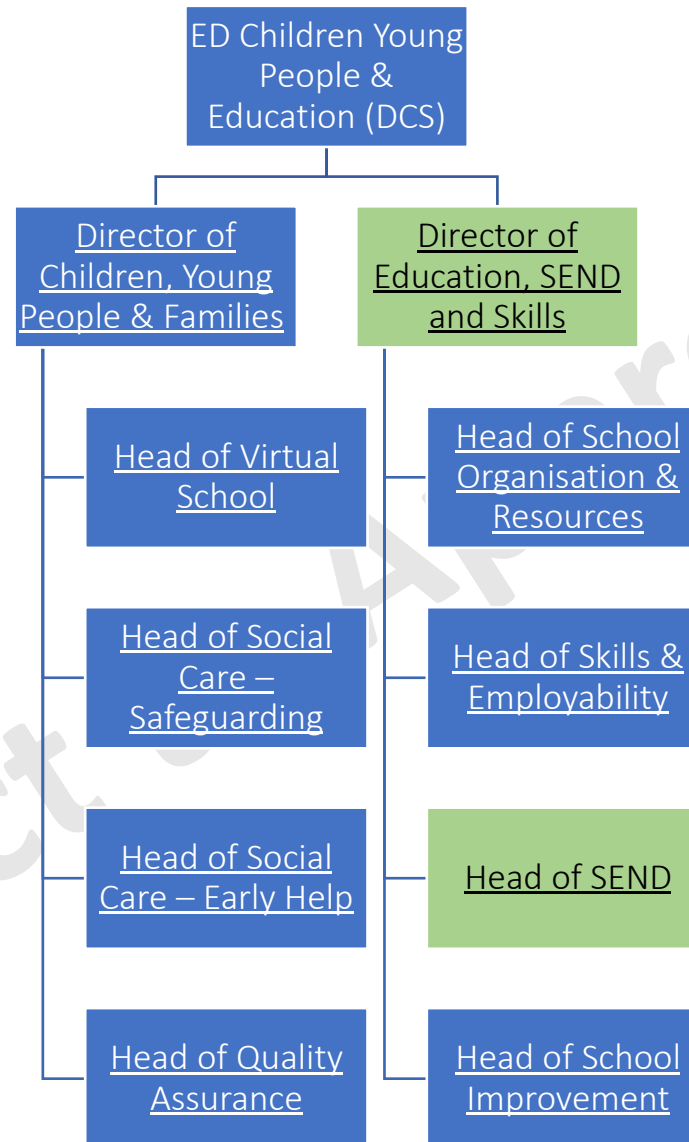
ED Children Young People & Education (DCS)

Director of Children, Young People & Families

Director of Education, SEND and Skills

Head of Virtual School

Head of School Organisation & Resources

Head of Social Care – Safeguarding

Head of Skills & Employability

Head of Social Care – Early Help

Head of SEND

Head of Quality Assurance

Head of School Improvement